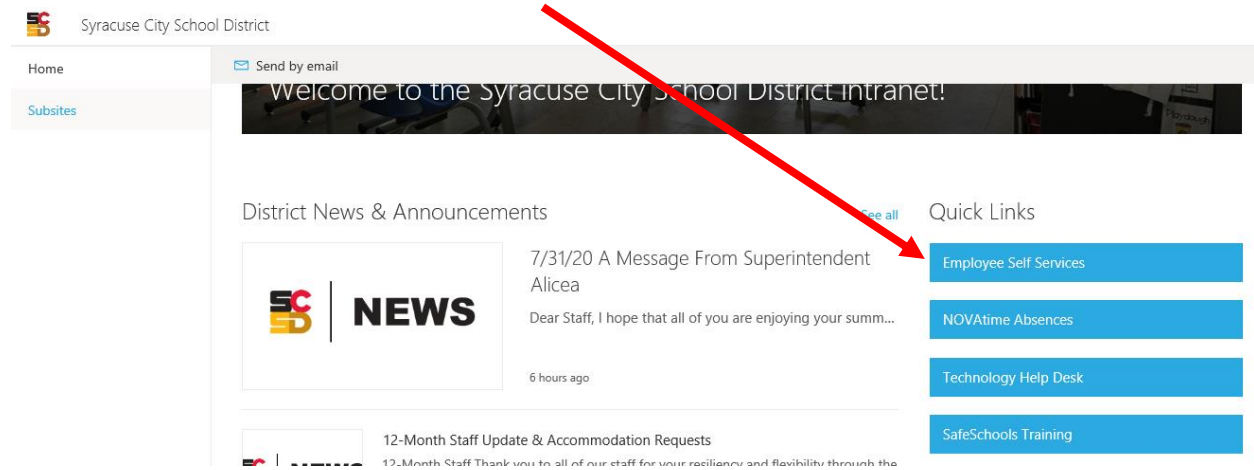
SCSD Syracuse City School District

Home

Subsites

Send by email

Welcome to the Syracuse City School District Intranet!

District News & Announcements

See all

SCSD | NEWS

7/31/20 A Message From Superintendent Alicea

Dear Staff, I hope that all of you are enjoying your summ...

6 hours ago

12-Month Staff Update & Accommodation Requests

12-Month Staff Thank you to all of our staff for your resiliency and flexibility through the

Quick Links

Employee Self Services

NOVAtime Absences

Technology Help Desk

SafeSchools Training